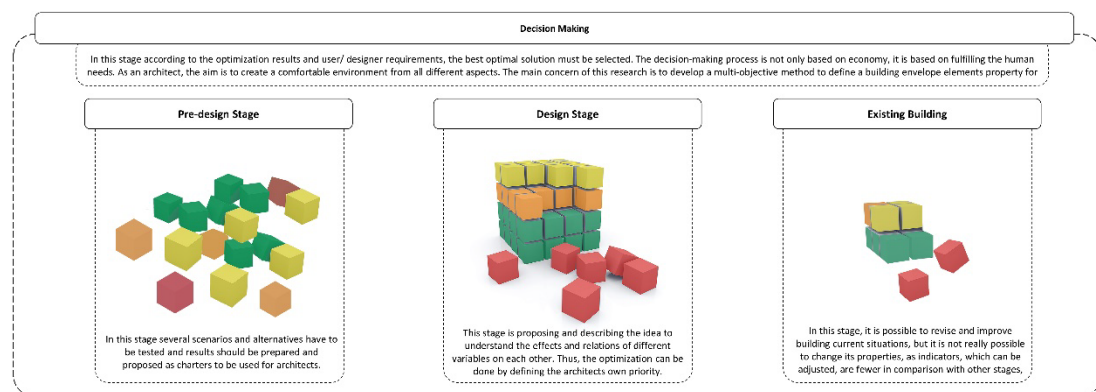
Decision Making

In this stage according to the optimization results and user/ designer requirements, the best optimal solution must be selected. The decision-making process is not only based on economy, it is based on fulfilling the human needs. As an architect, the aim is to create a comfortable environment from all different aspects. The main concern of this research is to develop a multi-objective method to define a building envelope elements property for

Pre-design Stage

In this stage several scenarios and alternatives have to be tested and results should be prepared and proposed as charters to be used for architects.

Design Stage

This stage is proposing and describing the idea to understand the effects and relations of different variables on each other. Thus, the optimization can be done by defining the architects own priority.

Existing Building

In this stage, it is possible to revise and improve building current situations, but it is not really possible to change its properties, as indicators, which can be adjusted, are fewer in comparison with other stages,